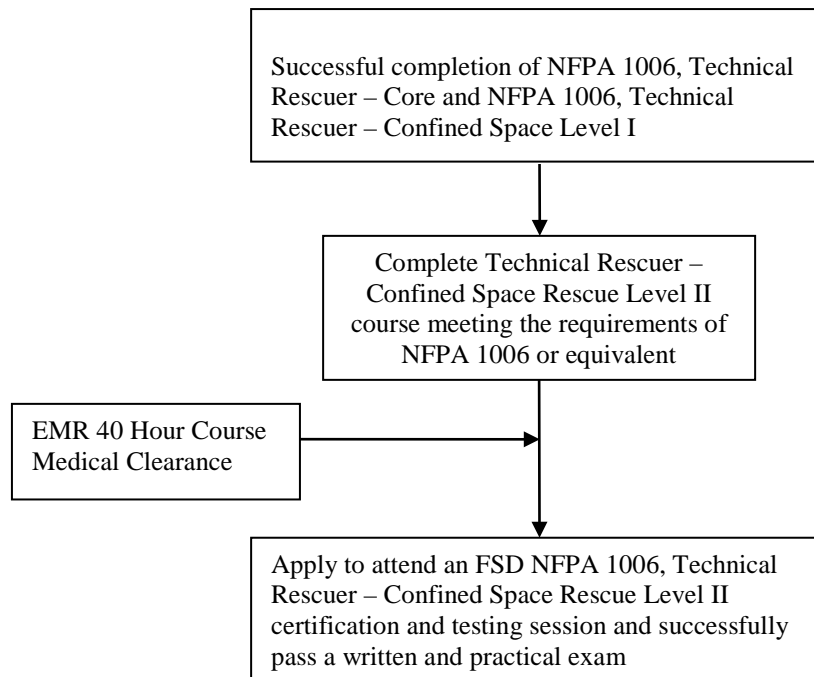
Successful completion of NFPA 1006, Technical Rescuer – Core and NFPA 1006, Technical Rescuer – Confined Space Level I

Complete Technical Rescuer – Confined Space Rescue Level II course meeting the requirements of NFPA 1006 or equivalent

EMR 40 Hour Course
Medical Clearance

Apply to attend an FSD NFPA 1006, Technical Rescuer – Confined Space Rescue Level II certification and testing session and successfully pass a written and practical exam